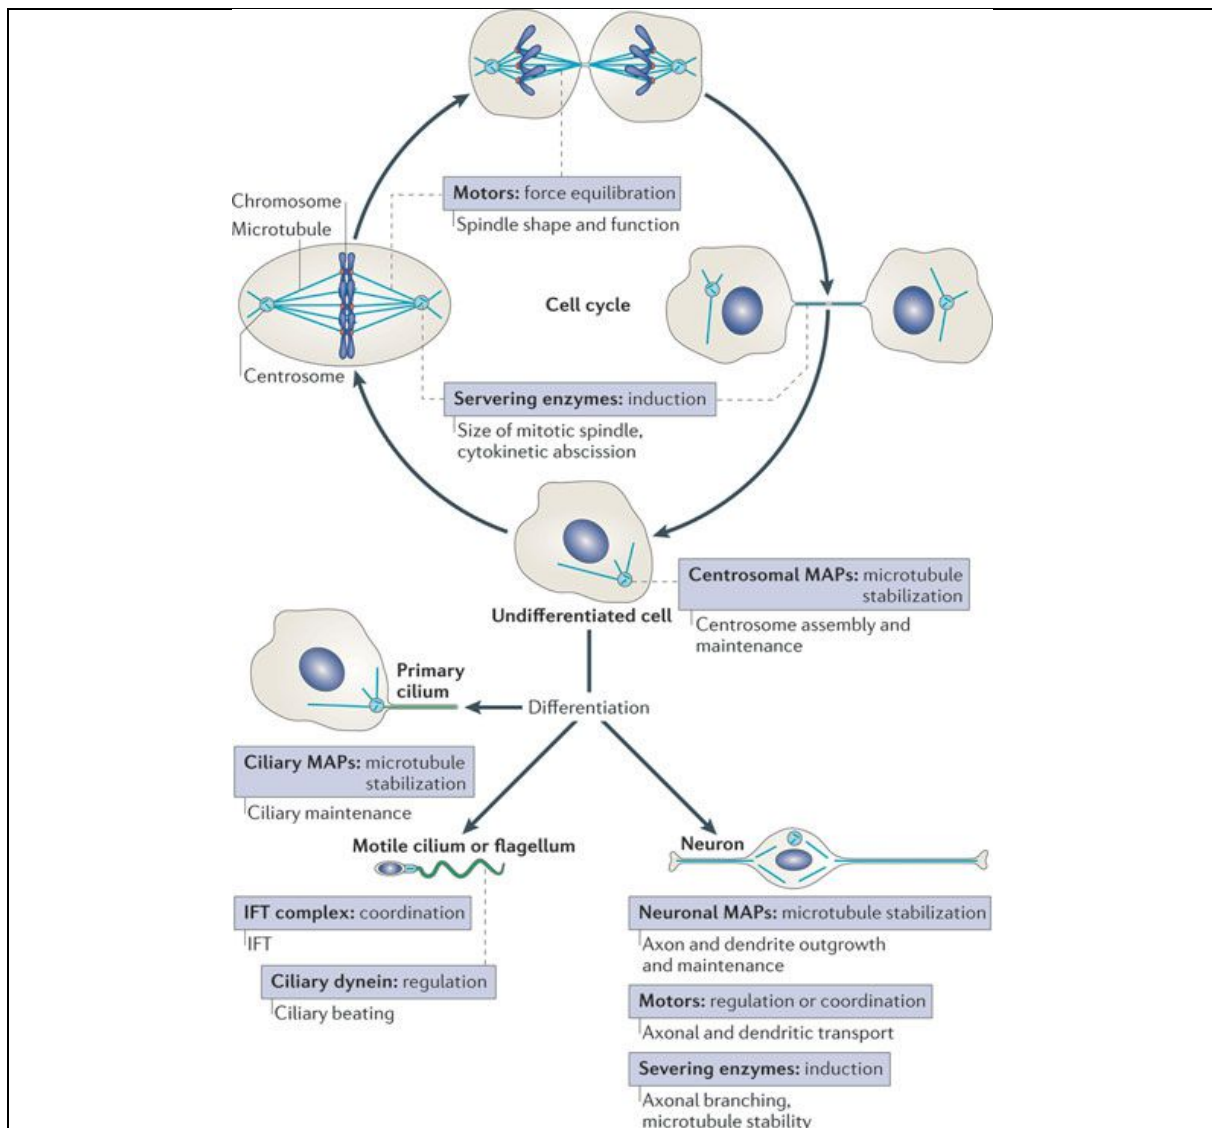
Motors: force equilibration
Spindle shape and function

Chromosome
Microtubule

Centrosome

Cell cycle

Servering enzymes: induction
Size of mitotic spindle, cytokinetic abscission

Centrosomal MAPs: microtubule stabilization
Centrosome assembly and maintenance

Undifferentiated cell

Primary cilium

Differentiation

Ciliary MAPs: microtubule stabilization
Ciliary maintenance

Motile cilium or flagellum

Neuron

IFT complex: coordination
IFT

Ciliary dynein: regulation
Ciliary beating

Neuronal MAPs: microtubule stabilization
Axon and dendrite outgrowth and maintenance

Motors: regulation or coordination
Axonal and dendritic transport

Severing enzymes: induction
Axonal branching, microtubule stability